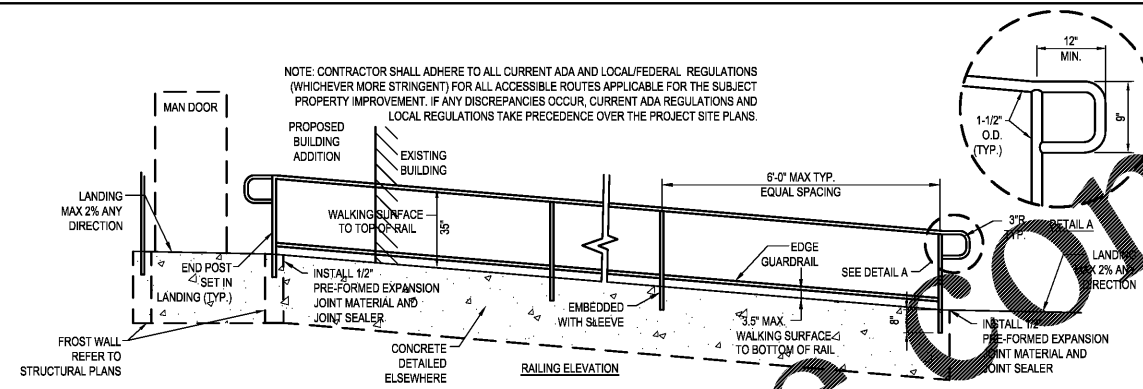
NOTE: CONTRACTOR SHALL ADHERE TO ALL CURRENT ADA AND LOCAL/FEDERAL REGULATIONS (WHICHEVER MORE STRINGENT) FOR ALL ACCESSIBLE ROUTES APPLICABLE FOR THE SUBJECT PROPERTY IMPROVEMENT. IF ANY DISCREPANCIES OCCUR, CURRENT ADA REGULATIONS AND LOCAL REGULATIONS TAKE PRECEDENCE OVER THE PROJECT SITE PLANS.

MAN DOOR

PROPOSED BUILDING ADDITION

EXISTING BUILDING

LANDING MAX 2% ANY DIRECTION

WALKING SURFACE TO TOP OF RAIL

35"

6'-0" MAX TYP. EQUAL SPACING

12" MIN.

1-1/2" O.D. (TYP.)

9"

3"R TYP.

DETAIL A

LANDING MAX 2% ANY DIRECTION

END POST SET IN LANDING (TYP.)

INSTALL 1/2" PRE-FORMED EXPANSION JOINT MATERIAL AND JOINT SEALER

EDGE GUARDRAIL

SEE DETAIL A

EMBEDDED WITH SLEEVE

3.5" MAX. WALKING SURFACE TO BOTTOM OF RAIL

8"

INSTALL 1/2" PRE-FORMED EXPANSION JOINT MATERIAL AND JOINT SEALER

FROST WALL REFER TO STRUCTURAL PLANS

CONCRETE DETAILED ELSEWHERE

RAILING ELEVATION